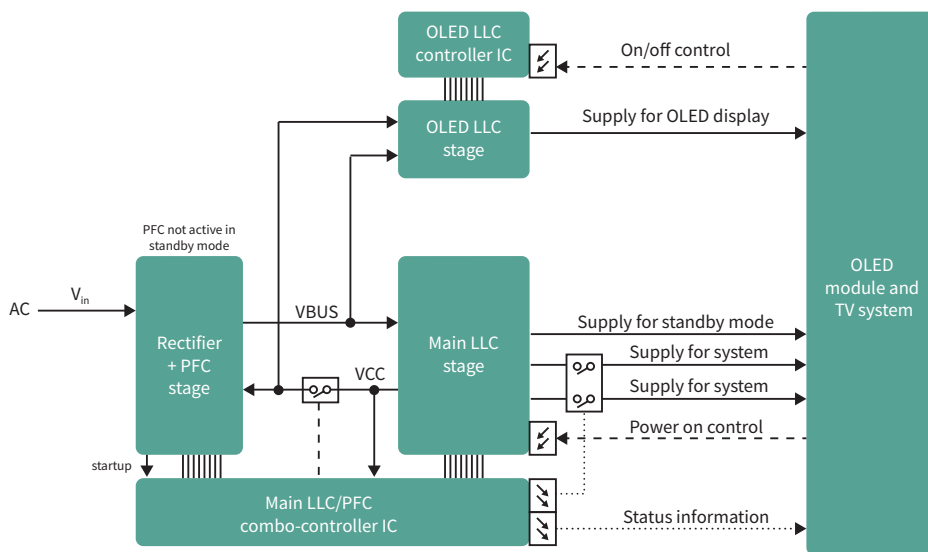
OLED LLC controller IC

On/off control

OLED LLC stage

Supply for OLED display

PFC not active in standby mode

AC

$V_{in}$

Rectifier + PFC stage

VBUS

Main LLC stage

OLED module and TV system

Supply for standby mode

Supply for system

Supply for system

VCC

Power on control

startup

Main LLC/PFC combo-controller IC

Status information